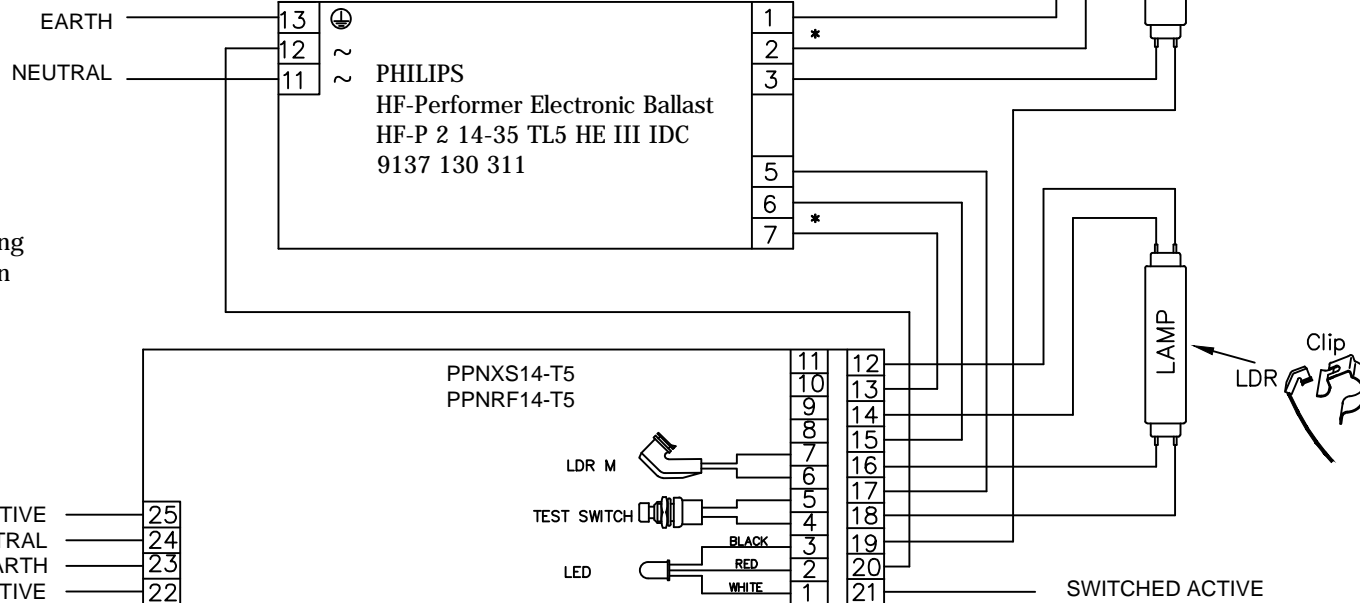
EARTH
NEUTRAL
13
12
11
PHILIPS
HF-Performer Electronic Ballast
HF-P 2 14-35 TL5 HE III IDC
9137 130 311
1
2
3
5
6
7
*
*
ng
n
PPNXS14-T5
PPNRF14-T5
11
10
9
8
7
6
5
4
3
2
1
12
13
14
15
16
17
18
19
20
21
LDR M
TEST SWITCH
LED
BLACK
RED
WHITE
LAMP
LDR
Clip
TIVE
TRAL
ARTH
TIVE
25
24
23
22
SWITCHED ACTIVE